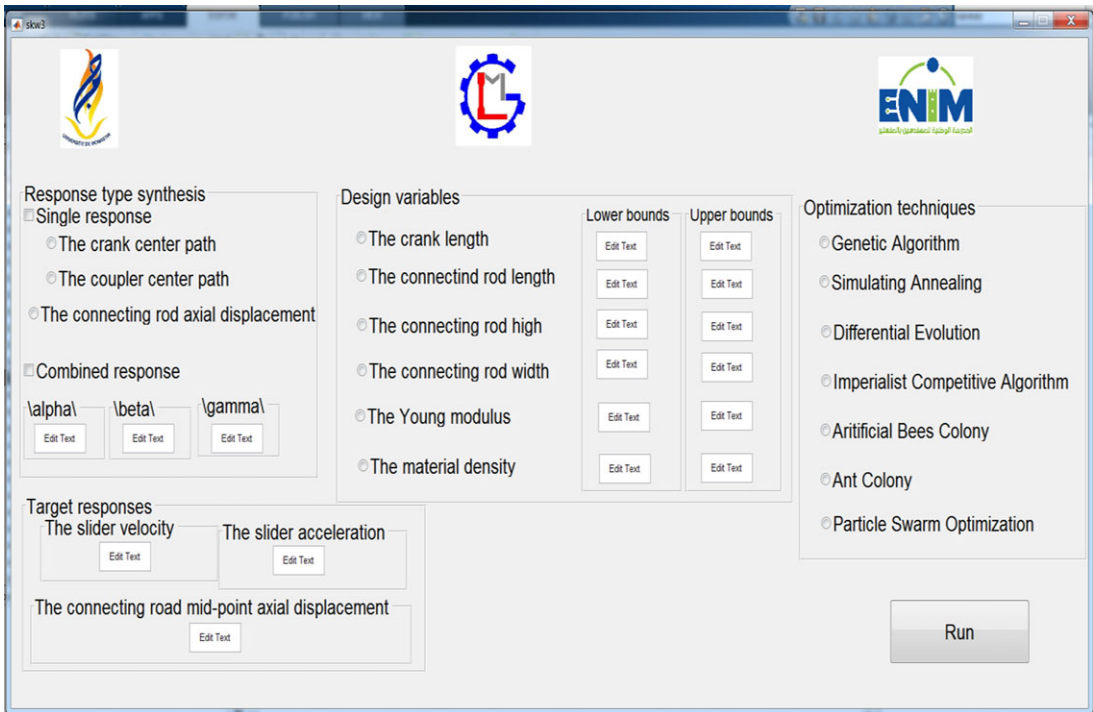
skw3

ENIM
المدرسة الوطنية للمهندسين بالمنستير

Response type synthesis
Single response
The crank center path
The coupler center path
The connecting rod axial displacement

Combined response
\alpha\
Edit Text
\beta\
Edit Text
\gamma\
Edit Text

Design variables
Lower bounds
Upper bounds
The crank length
Edit Text
Edit Text
The connectind rod length
Edit Text
Edit Text
The connecting rod high
Edit Text
Edit Text
The connecting rod width
Edit Text
Edit Text
The Young modulus
Edit Text
Edit Text
The material density
Edit Text
Edit Text

Optimization techniques
Genetic Algorithm
Simulating Annealing
Differential Evolution
Imperialist Competitive Algorithm
Aritificial Bees Colony
Ant Colony
Particle Swarm Optimization

Target responses
The slider velocity
Edit Text
The slider acceleration
Edit Text
The connecting road mid-point axial displacement
Edit Text

Run